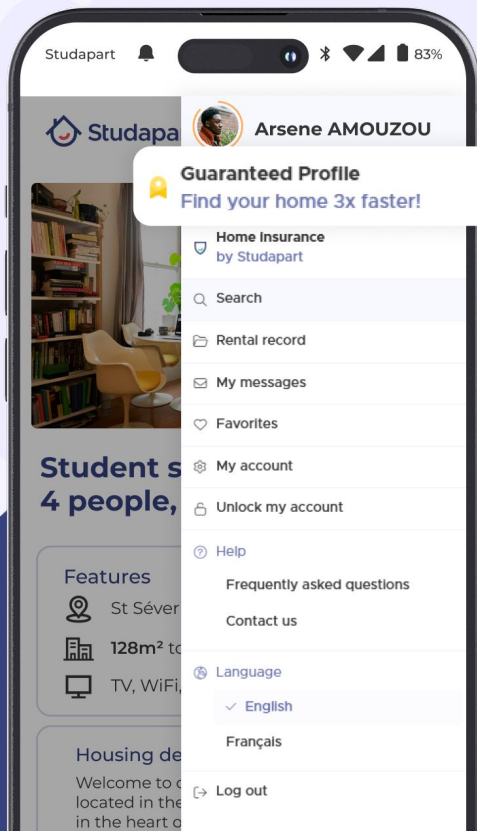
Studapart

83%

Studapa

Arsene AMOUZOU

Guaranteed Profile
Find your home 3x faster!

Home insurance
by Studapart

Search

Rental record

My messages

Favorites

My account

Unlock my account

Help

Frequently asked questions

Contact us

Language

English

Français

Log out

Student s
4 people,

Features

St Séver

128m² tc

TV, WiFi,

Housing de

Welcome to c
located in the
in the heart o